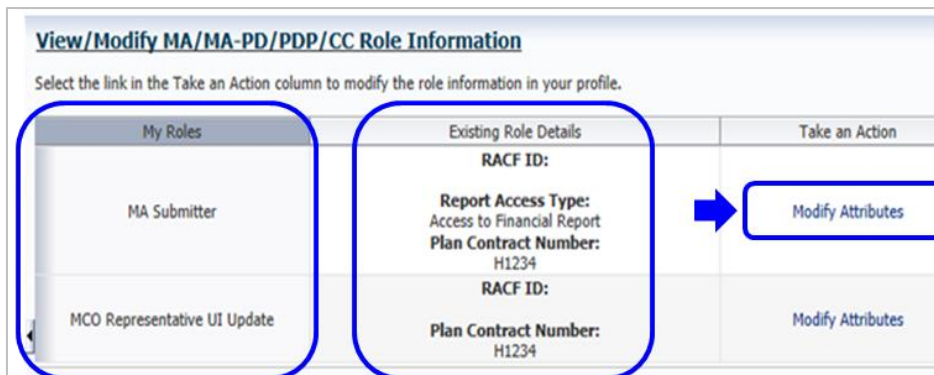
View/Modify MA/MA-PD/PDP/CC Role Information

Select the link in the Take an Action column to modify the role information in your profile.

| My Roles | Existing Role Details | Take an Action |
|---|---|---|
| MA Submitter | **RACF ID:** **Report Access Type:** Access to Financial Report **Plan Contract Number:** H1234 | Modify Attributes |
| MCO Representative UI Update | **RACF ID:** **Plan Contract Number:** H1234 | Modify Attributes |